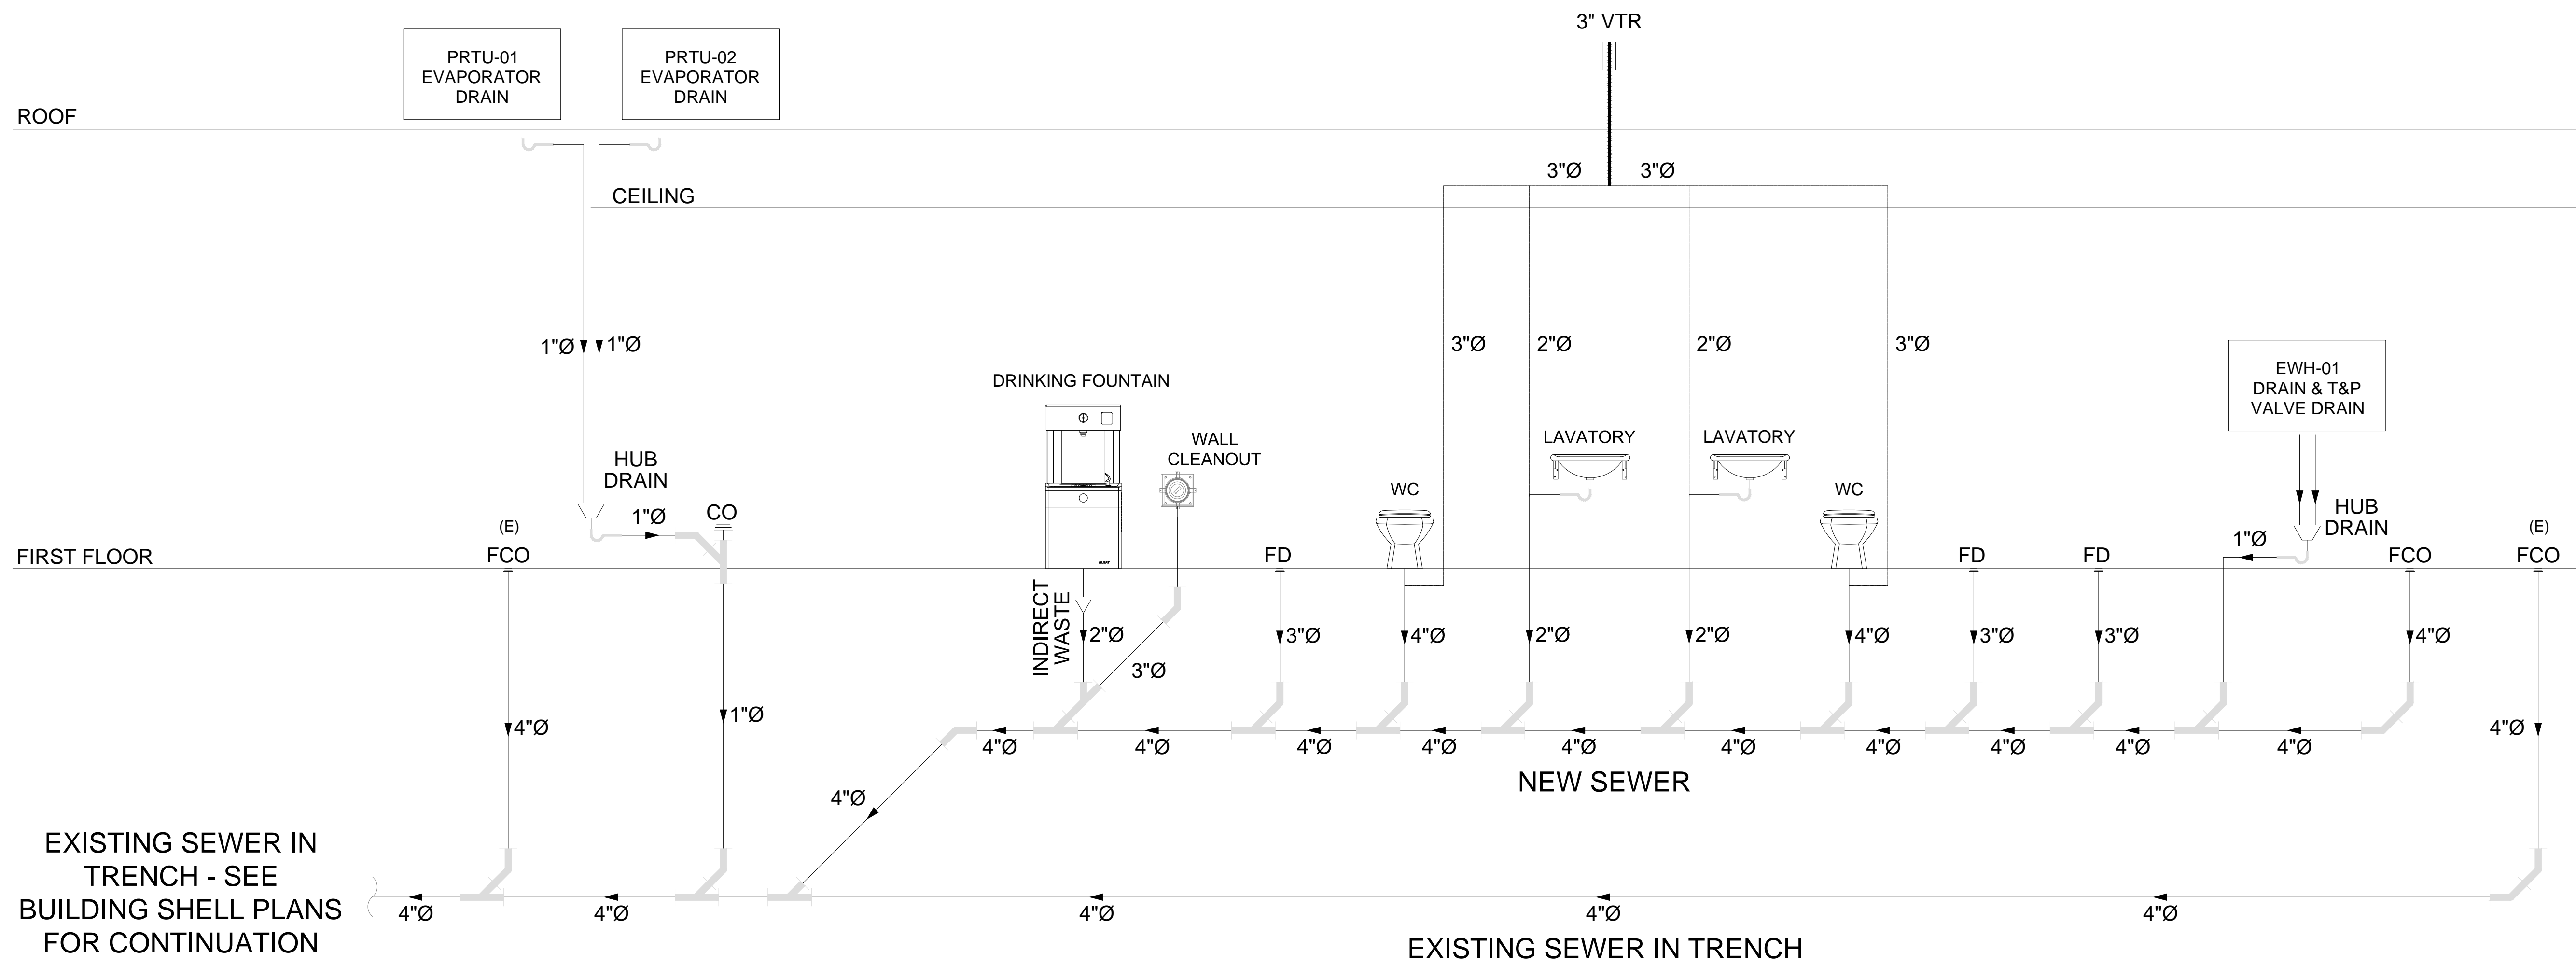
3" VTR

PRTU-01 EVAPORATOR DRAIN

PRTU-02 EVAPORATOR DRAIN

ROOF

3"Ø 3"Ø

CEILING

1"Ø 1"Ø

3"Ø 2"Ø 2"Ø 3"Ø

DRINKING FOUNTAIN

EWH-01 DRAIN & T&P VALVE DRAIN

LAVATORY LAVATORY

WALL CLEANOUT

HUB DRAIN

WC WC

HUB DRAIN

1"Ø CO

(E)

1"Ø

(E)

FIRST FLOOR

FCO

FD

FD FD FCO FCO

INDIRECT WASTE

2"Ø 3"Ø 4"Ø 2"Ø 2"Ø 4"Ø 3"Ø 3"Ø 4"Ø

3"Ø

4"Ø

1"Ø

4"Ø 4"Ø 4"Ø 4"Ø 4"Ø 4"Ø 4"Ø 4"Ø 4"Ø 4"Ø

4"Ø

NEW SEWER

4"Ø

EXISTING SEWER IN TRENCH - SEE BUILDING SHELL PLANS FOR CONTINUATION

4"Ø 4"Ø 4"Ø 4"Ø 4"Ø

EXISTING SEWER IN TRENCH